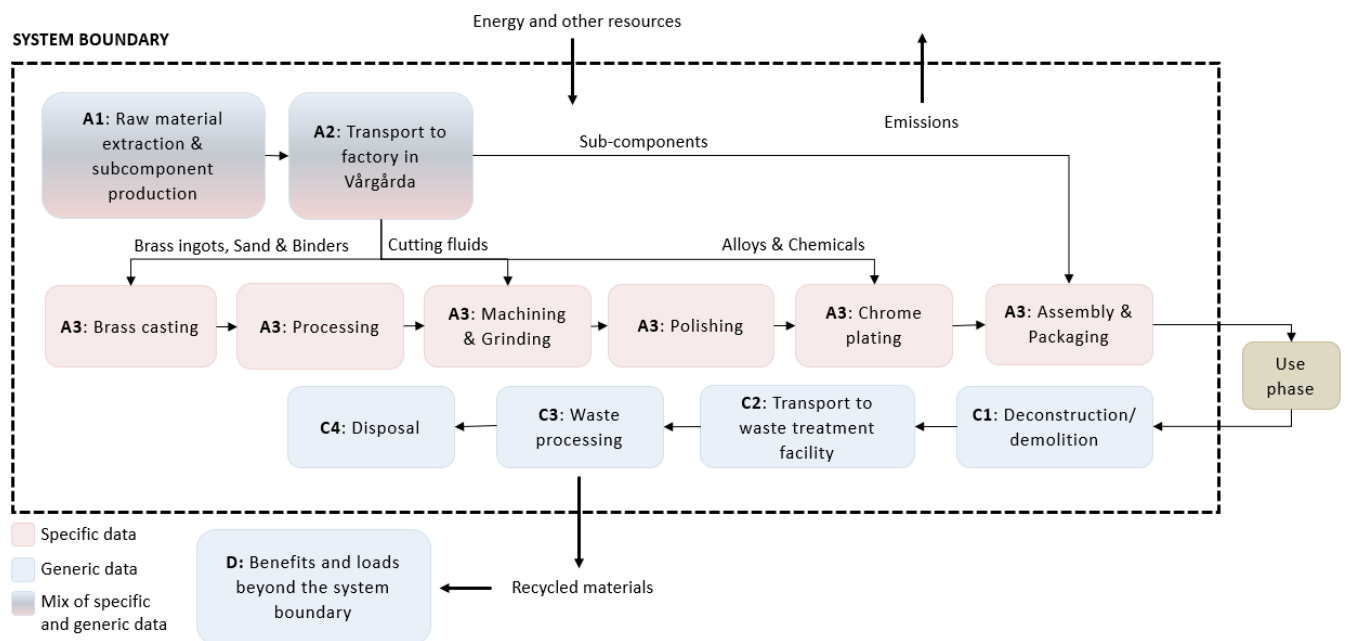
Energy and other resources

SYSTEM BOUNDARY

Emissions

A1: Raw material extraction & subcomponent production

A2: Transport to factory in Vårgårda

Sub-components

Brass ingots, Sand & Binders

Cutting fluids

Alloys & Chemicals

A3: Brass casting

A3: Processing

A3: Machining & Grinding

A3: Polishing

A3: Chrome plating

A3: Assembly & Packaging

Use phase

C4: Disposal

C3: Waste processing

C2: Transport to waste treatment facility

C1: Deconstruction/ demolition

Specific data

Generic data

Mix of specific and generic data

D: Benefits and loads beyond the system boundary

Recycled materials